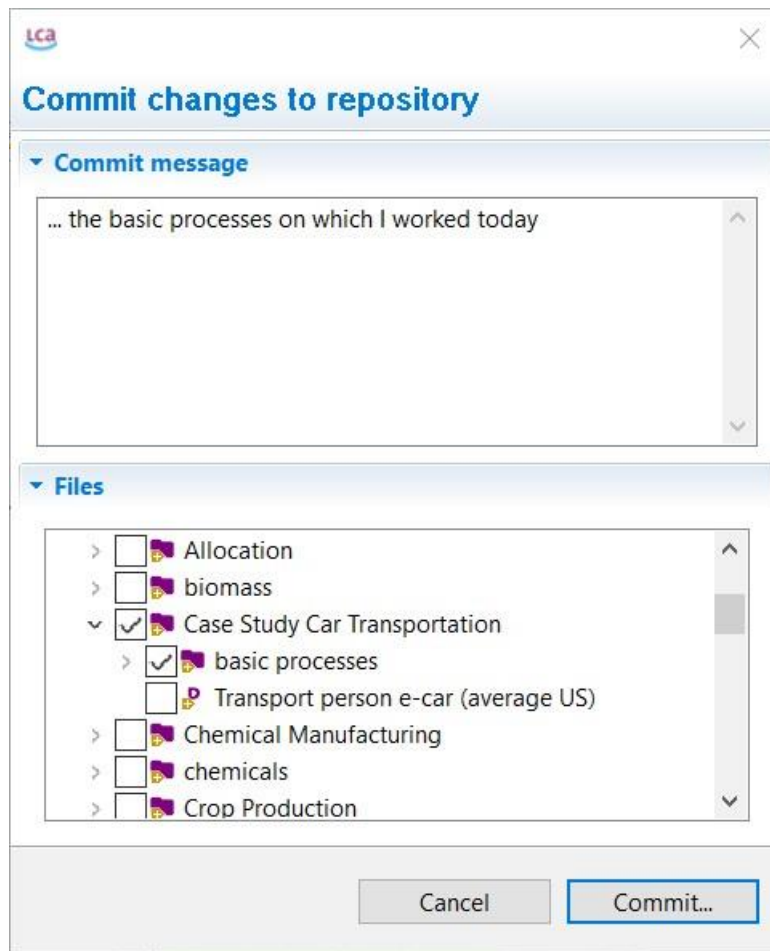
LCA

Commit changes to repository

Commit message

... the basic processes on which I worked today

Files

Allocation
biomass
Case Study Car Transportation
basic processes
Transport person e-car (average US)
Chemical Manufacturing
chemicals
Crop Production

Cancel
Commit...